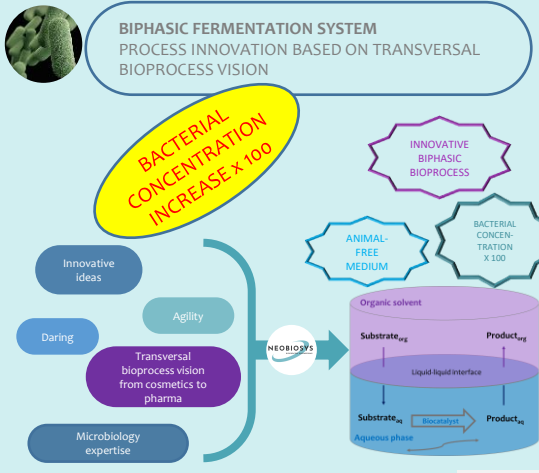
BIPHASIC FERMENTATION SYSTEM
PROCESS INNOVATION BASED ON TRANSVERSAL BIOPROCESS VISION

BACTERIAL CONCENTRATION INCREASE x 100

INNOVATIVE BIPHASIC BIOPROCESS

ANIMAL-FREE MEDIUM

BACTERIAL CONCENTRATION X 100

Innovative ideas

Agility

Daring

Transversal bioprocess vision from cosmetics to pharma

Microbiology expertise

NEOBIOSYS

Organic solvent

Substrate$_{org}$

Product$_{org}$

Liquid-liquid interface

Substrate$_{aq}$

Biocatalyst

Product$_{aq}$

Aqueous phase